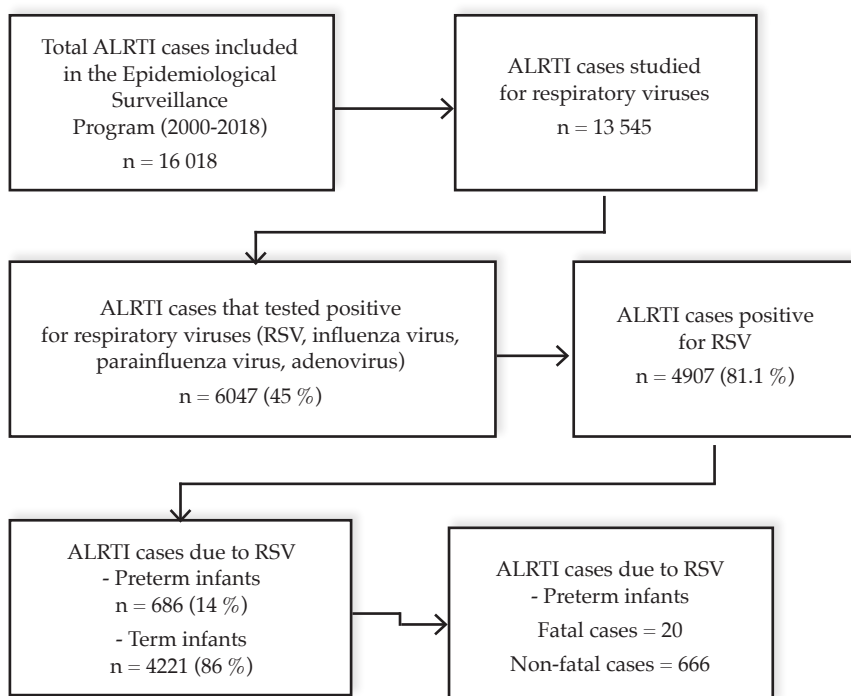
Total ALRTI cases included in the Epidemiological Surveillance Program (2000-2018)

n = 16 018

ALRTI cases studied for respiratory viruses

n = 13 545

ALRTI cases that tested positive for respiratory viruses (RSV, influenza virus, parainfluenza virus, adenovirus)

n = 6047 (45 %)

ALRTI cases positive for RSV

n = 4907 (81.1 %)

ALRTI cases due to RSV

- Preterm infants

n = 686 (14 %)

- Term infants

n = 4221 (86 %)

ALRTI cases due to RSV

- Preterm infants

Fatal cases = 20

Non-fatal cases = 666